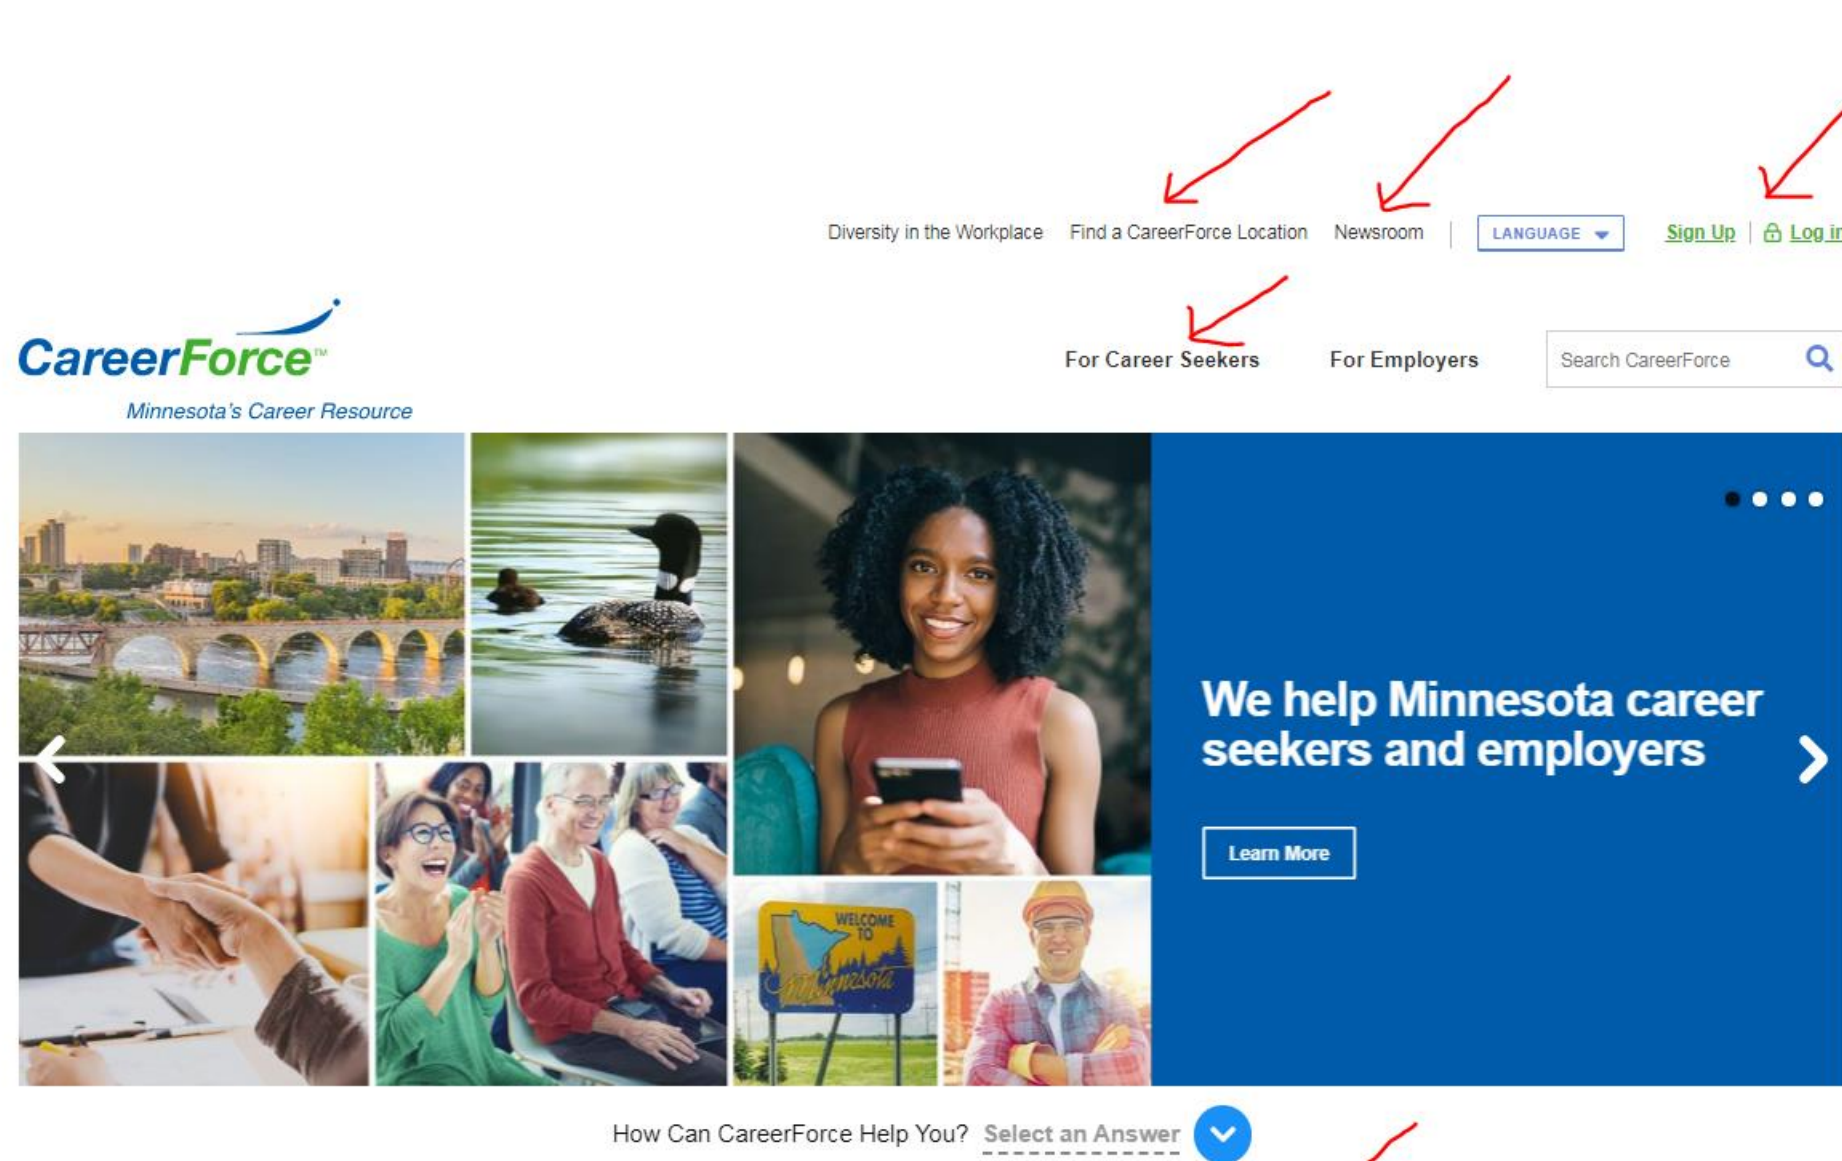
Diversity in the Workplace Find a CareerForce Location Newsroom | LANGUAGE Sign Up | Log i

CareerForce™
Minnesota's Career Resource

For Career Seekers For Employers Search CareerForce

WELCOME TO Minnesota

We help Minnesota career seekers and employers

Learn More

How Can CareerForce Help You? Select an Answer